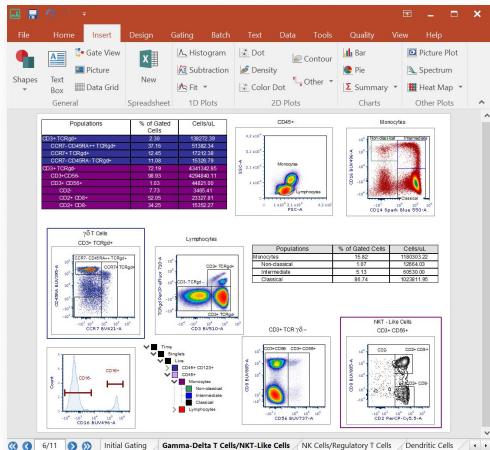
File Home Insert Design Gating Batch Text Data Tools Quality View Help

Shapes Text Box Picture Gate View Data Grid
General
New
Spreadsheet
Histogram Subtraction Fit
1D Plots
Dot Density Color Dot Contour Other
2D Plots
Bar Pie Summary
Charts
Picture Plot Spectrum Heat Map
Other Plots

| Populations | % of Gated Cells | Cells/uL |
|---|---|---|
| CD3+ TCRgd+ | 2.96 | 138272.39 |
| CCR7- CD45RA+ TCRgd+ | 37.15 | 51382.34 |
| CCR7+ TCRgd+ | 12.45 | 17212.38 |
| CCR7- CD45RA- TCRgd+ | 11.08 | 15326.79 |
| CD3+ TCRgd- | 72.19 | 4341342.65 |
| CD3+CD56+ | 98.93 | 4294840.11 |
| CD3+ CD56+ | 1.03 | 44821.20 |
| CD3- | 7.73 | 3465.41 |
| CD2+ CD8+ | 52.05 | 23327.81 |
| CD2+ CD8- | 34.25 | 15352.27 |

CD45+
Monocytes
Lymphocytes
SSC-A
FSC-A

Monocytes
CD16 BUV496-A
CD14 Spark Blue 550-A

γδ-T Cells
CD3+ TCRgd+
CCR7- CD45RA+ TCRgd+
CCR7+ TCRgd+
CD45RA BUV805-A
CCR7 BV421-A

Lymphocytes
CD3+ TCRgd+
CD3+ TCRgd-
TCRgd PerCP-eFluor 710-A
CD3 BUV615-A

| Populations | % of Gated Cells | Cells/uL |
|---|---|---|
| Monocytes | 15.82 | 1180303.22 |
| Non-classical | 1.07 | 12664.03 |
| Intermediate | 5.13 | 60530.00 |
| Classical | 86.74 | 1023811.95 |

CD16-
CD16+
CD16 BUV496-A

Time
Singlets
Live
CD45+ CD123+
CD45+
Monocytes
Non-classical
Intermediate
Classical
Lymphocytes

CD3+ TCR γδ-
CD3+ CD56+
CD3+ CD56-
CD3 BUV615-A
CD56 BV7?? -A

NKT - Like Cells
CD3+ CD56+
CD2+
CD2+ CD8+
CD2+ CD8-
CD8 BUV805-A
CD2 PerCP-Cy5.5-A

6/11 Initial Gating Gamma-Delta T Cells/NKT-Like Cells NK Cells/Regulatory T Cells Dendritic Cells